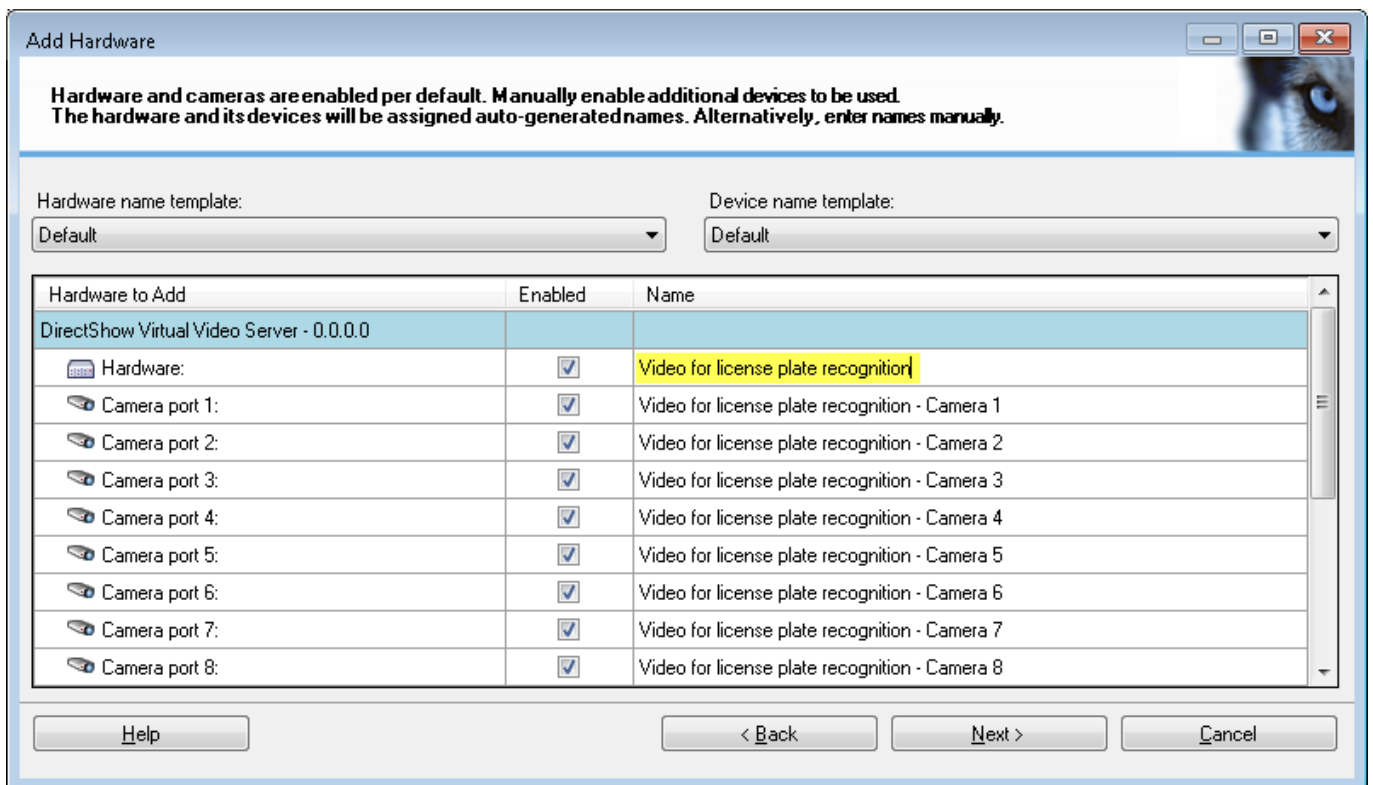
Add Hardware

Hardware and cameras are enabled per default. Manually enable additional devices to be used.
The hardware and its devices will be assigned auto-generated names. Alternatively, enter names manually.

Hardware name template:
Default

Device name template:
Default

| Hardware to Add | Enabled | Name |
|---|---|---|
| DirectShow Virtual Video Server - 0.0.0.0 | | |
| Hardware: | ☑ | Video for license plate recognition |
| Camera port 1: | ☑ | Video for license plate recognition - Camera 1 |
| Camera port 2: | ☑ | Video for license plate recognition - Camera 2 |
| Camera port 3: | ☑ | Video for license plate recognition - Camera 3 |
| Camera port 4: | ☑ | Video for license plate recognition - Camera 4 |
| Camera port 5: | ☑ | Video for license plate recognition - Camera 5 |
| Camera port 6: | ☑ | Video for license plate recognition - Camera 6 |
| Camera port 7: | ☑ | Video for license plate recognition - Camera 7 |
| Camera port 8: | ☑ | Video for license plate recognition - Camera 8 |

Help

< Back

Next >

Cancel